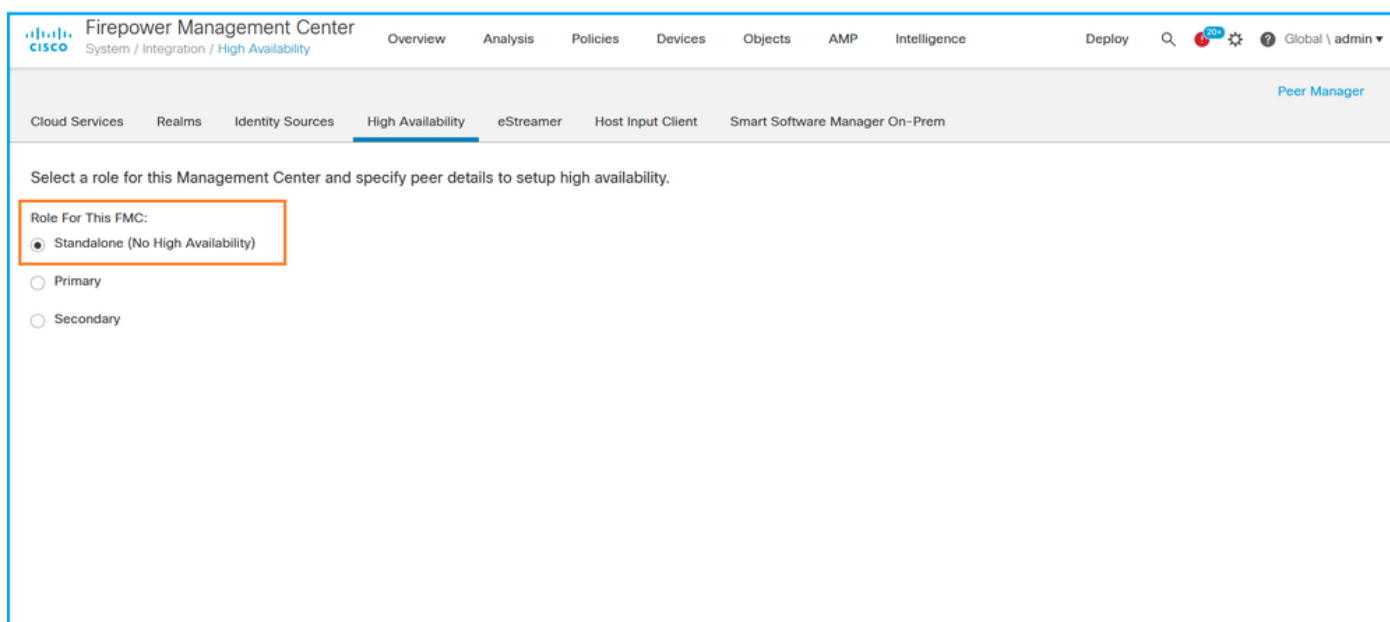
cisco Firepower Management Center
System / Integration / High Availability

Overview Analysis Policies Devices Objects AMP Intelligence

Deploy 20+ Global \ admin ▾

Peer Manager

Cloud Services Realms Identity Sources High Availability eStreamer Host Input Client Smart Software Manager On-Prem

Select a role for this Management Center and specify peer details to setup high availability.

Role For This FMC:
Standalone (No High Availability)
Primary
Secondary